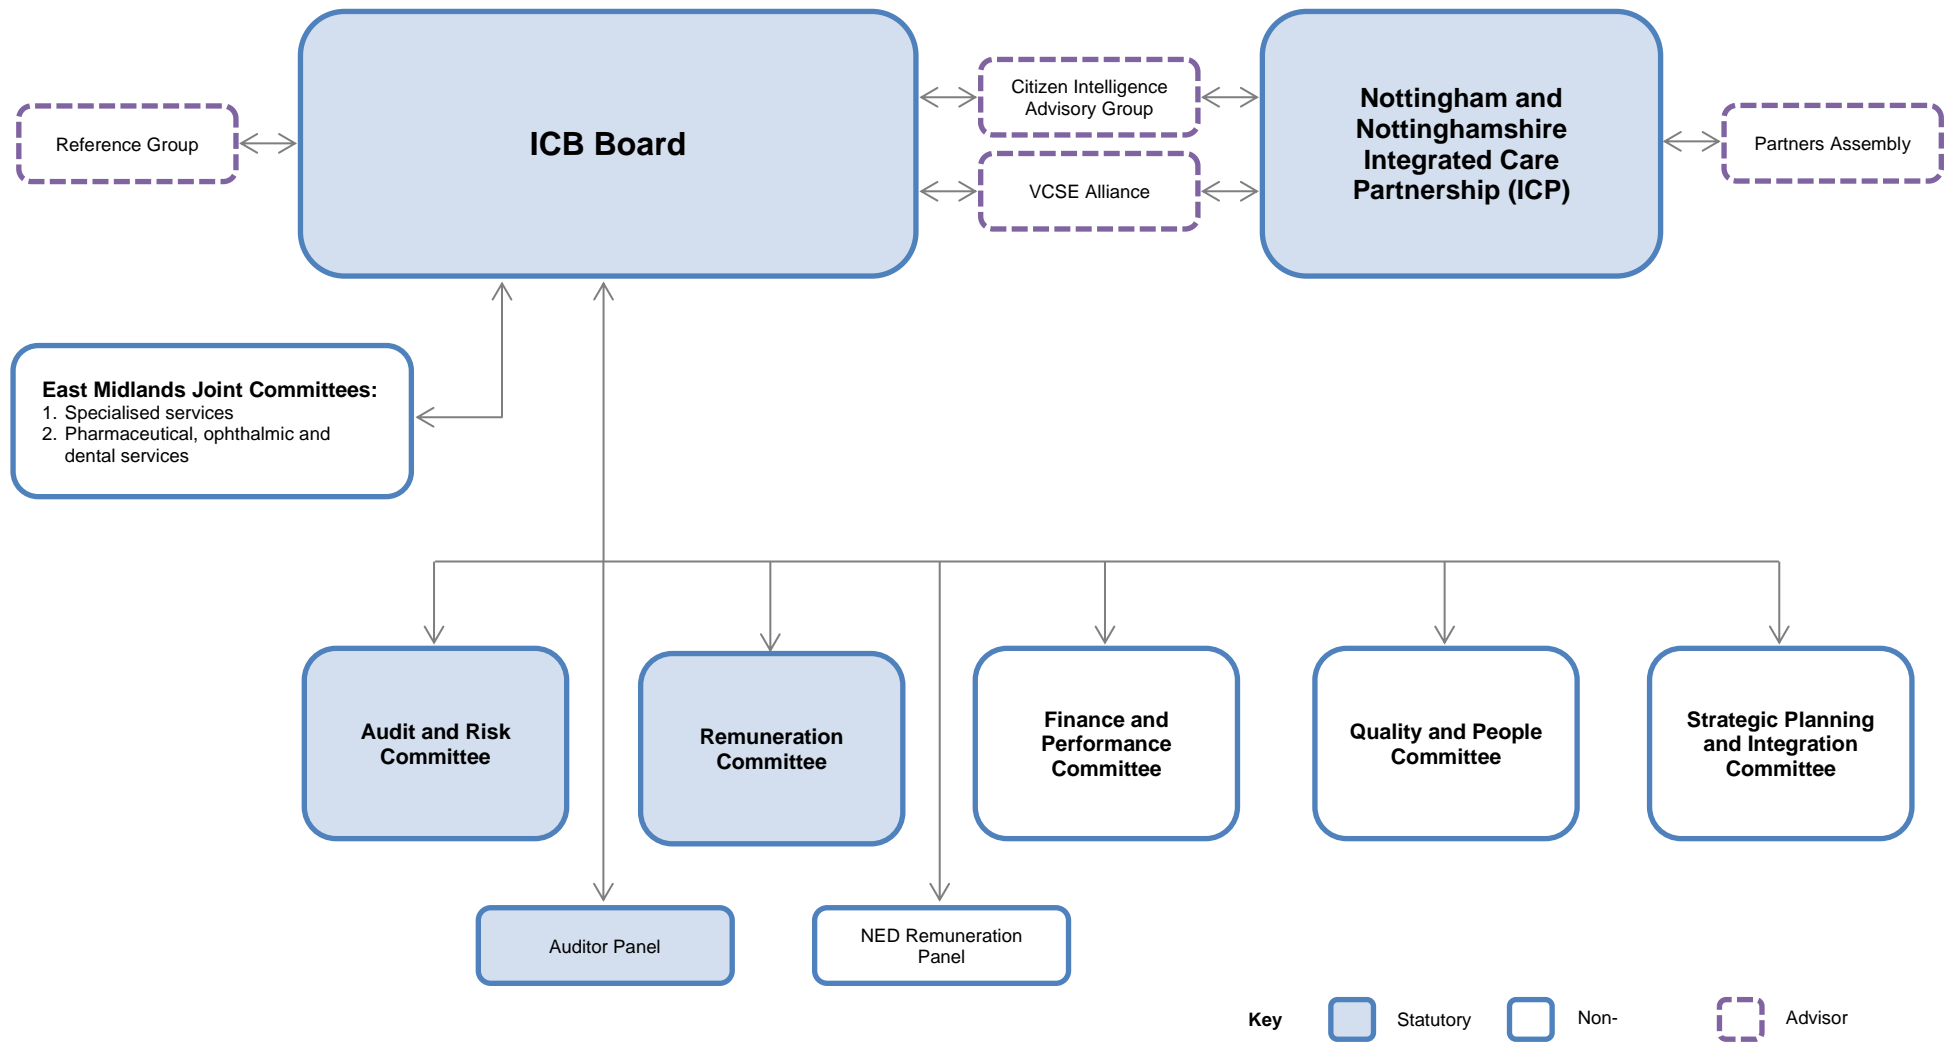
Reference Group

ICB Board

Citizen Intelligence Advisory Group

VCSE Alliance

Nottingham and Nottinghamshire Integrated Care Partnership (ICP)

Partners Assembly

**East Midlands Joint Committees:**
1. Specialised services
2. Pharmaceutical, ophthalmic and dental services

Audit and Risk Committee

Remuneration Committee

Finance and Performance Committee

Quality and People Committee

Strategic Planning and Integration Committee

Auditor Panel

NED Remuneration Panel

Key Statutory Non- Advisor